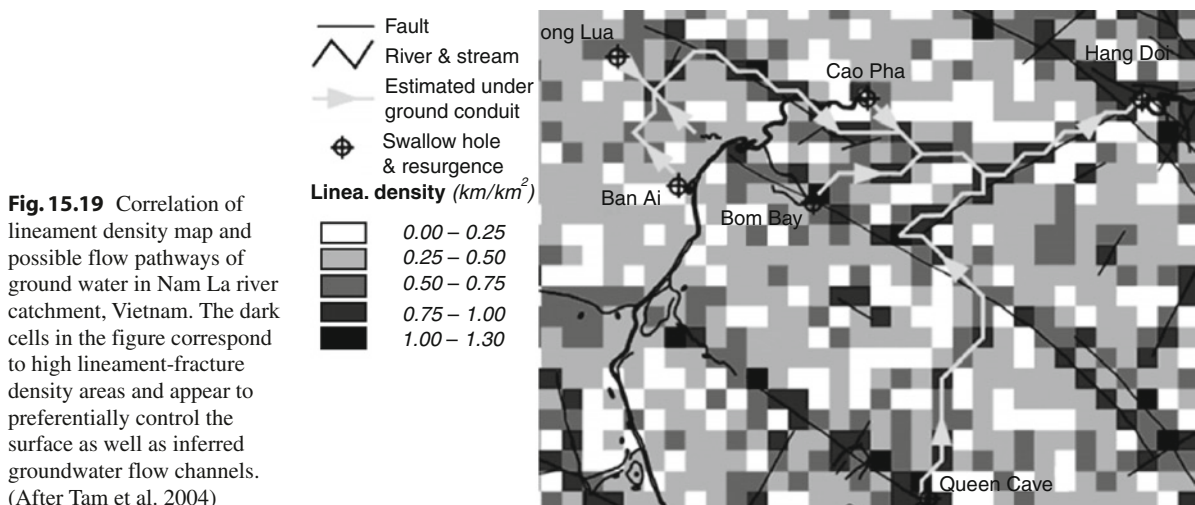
Fig. 15.19 Correlation of lineament density map and possible flow pathways of ground water in Nam La river catchment, Vietnam. The dark cells in the figure correspond to high lineament-fracture density areas and appear to preferentially control the surface as well as inferred groundwater flow channels. (After Tam et al. 2004)

Fault
River & stream
Estimated under ground conduit
Swallow hole & resurgence
Linea. density $(km/km^2)$
0.00 – 0.25
0.25 – 0.50
0.50 – 0.75
0.75 – 1.00
1.00 – 1.30

ong Lua
Cao Pha
Hang Doi
Ban Ai
Bom Bay
Queen Cave